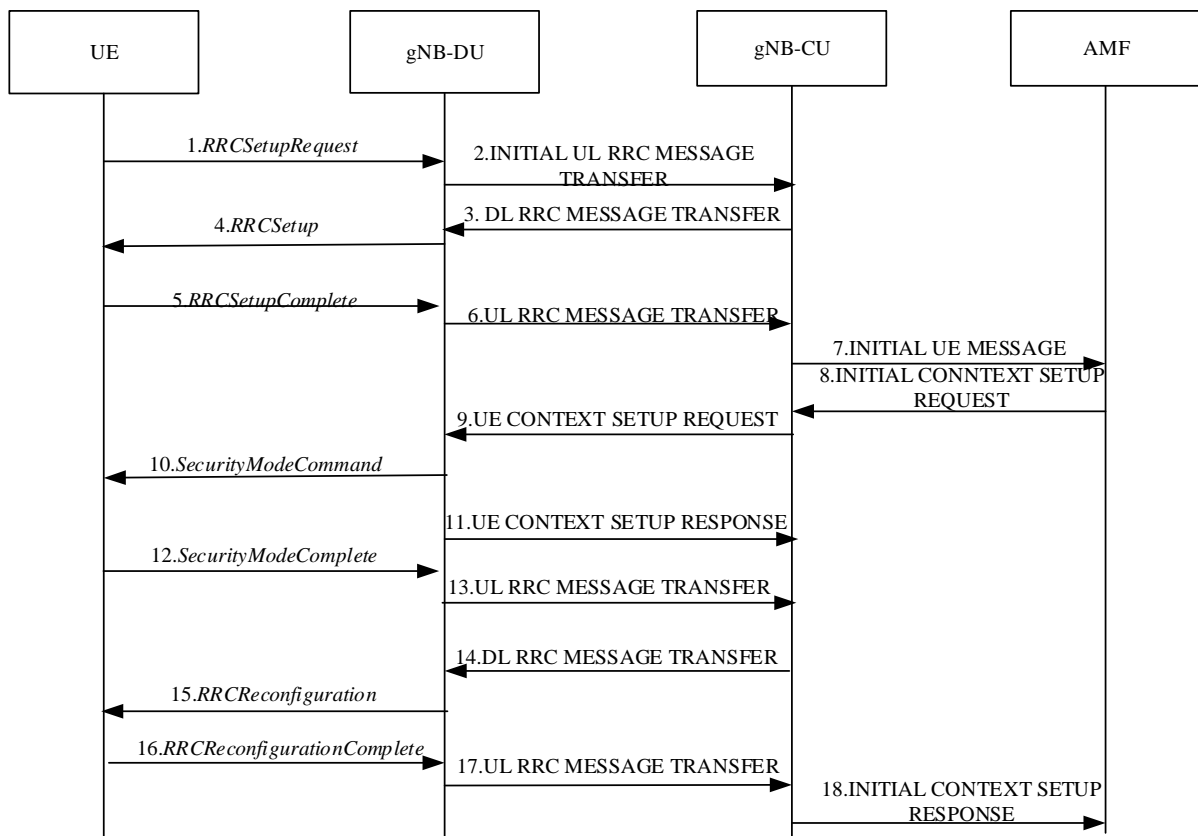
UE

gNB-DU

gNB-CU

AMF

1.RRCSetupRequest

2.INITIAL UL RRC MESSAGE TRANSFER

3. DL RRC MESSAGE TRANSFER

4.RRCSetup

5.RRCSetupComplete

6.UL RRC MESSAGE TRANSFER

7.INITIAL UE MESSAGE

8.INITIAL CONNTEXT SETUP REQUEST

9.UE CONTEXT SETUP REQUEST

10.SecurityModeCommand

11.UE CONTEXT SETUP RESPONSE

12.SecurityModeComplete

13.UL RRC MESSAGE TRANSFER

14.DL RRC MESSAGE TRANSFER

15.RRCReconfiguration

16.RRCReconfigurationComplete

17.UL RRC MESSAGE TRANSFER

18.INITIAL CONTEXT SETUP RESPONSE